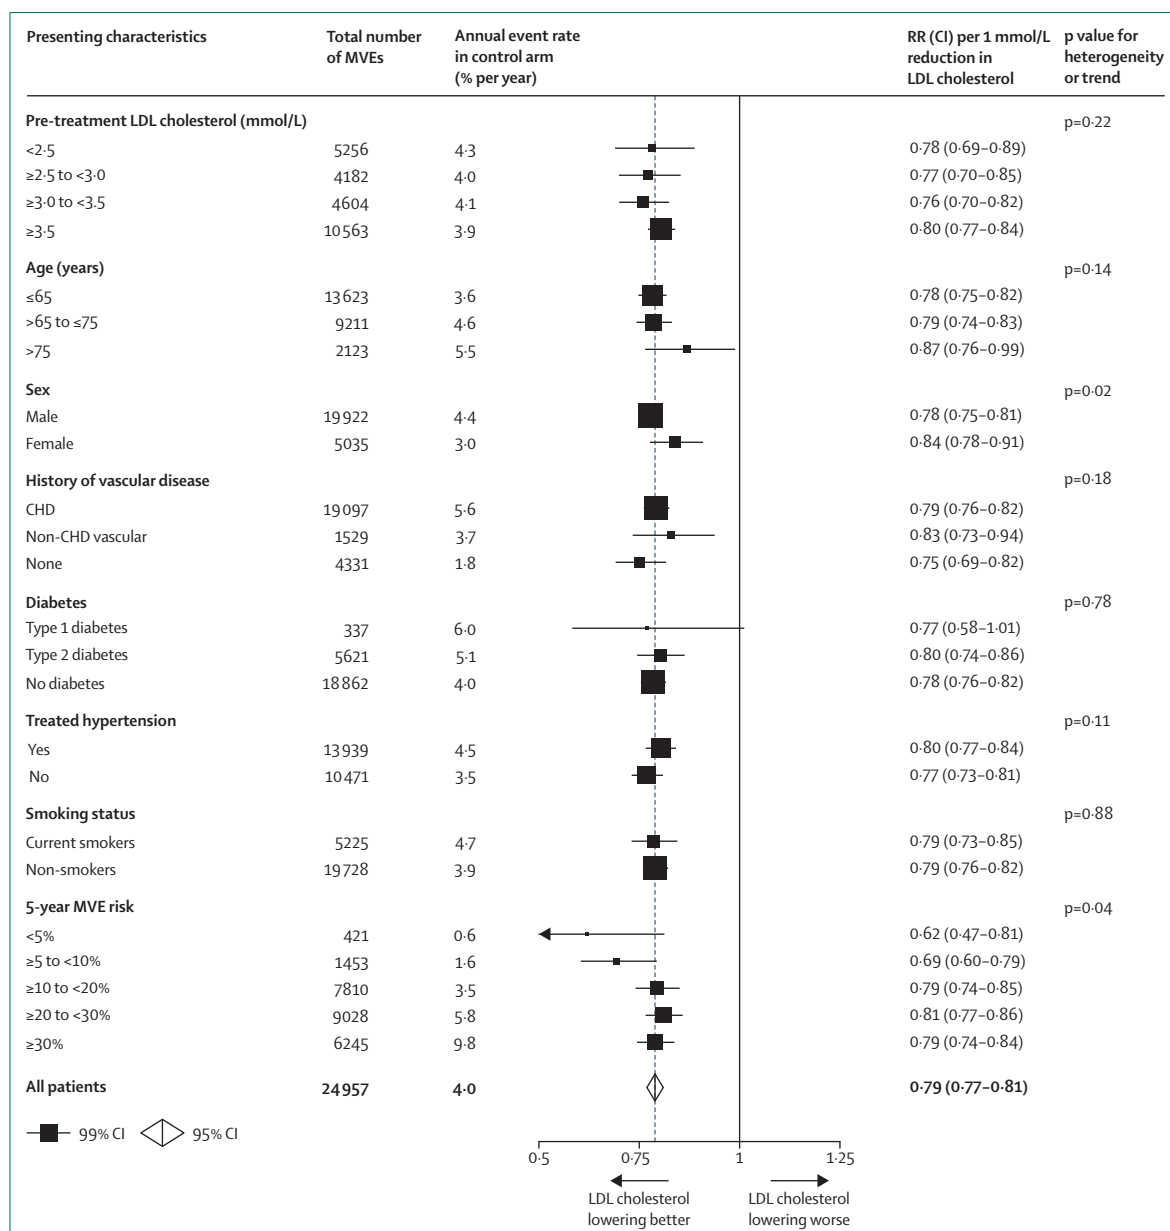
| Presenting characteristics | Total number of MVEs | Annual event rate in control arm (% per year) | RR (CI) per 1 mmol/L reduction in LDL cholesterol | p value for heterogeneity or trend |
|---|---|---|---|---|
| **Pre-treatment LDL cholesterol (mmol/L)** | | | | p=0·22 |
| <2·5 | 5256 | 4·3 | 0·78 (0·69–0·89) | |
| ≥2·5 to <3·0 | 4182 | 4·0 | 0·77 (0·70–0·85) | |
| ≥3·0 to <3·5 | 4604 | 4·1 | 0·76 (0·70–0·82) | |
| ≥3·5 | 10 563 | 3·9 | 0·80 (0·77–0·84) | |
| **Age (years)** | | | | p=0·14 |
| ≤65 | 13 623 | 3·6 | 0·78 (0·75–0·82) | |
| >65 to ≤75 | 9211 | 4·6 | 0·79 (0·74–0·83) | |
| >75 | 2123 | 5·5 | 0·87 (0·76–0·99) | |
| **Sex** | | | | p=0·02 |
| Male | 19 922 | 4·4 | 0·78 (0·75–0·81) | |
| Female | 5035 | 3·0 | 0·84 (0·78–0·91) | |
| **History of vascular disease** | | | | p=0·18 |
| CHD | 19 097 | 5·6 | 0·79 (0·76–0·82) | |
| Non-CHD vascular | 1529 | 3·7 | 0·83 (0·73–0·94) | |
| None | 4331 | 1·8 | 0·75 (0·69–0·82) | |
| **Diabetes** | | | | p=0·78 |
| Type 1 diabetes | 337 | 6·0 | 0·77 (0·58–1·01) | |
| Type 2 diabetes | 5621 | 5·1 | 0·80 (0·74–0·86) | |
| No diabetes | 18 862 | 4·0 | 0·78 (0·76–0·82) | |
| **Treated hypertension** | | | | p=0·11 |
| Yes | 13 939 | 4·5 | 0·80 (0·77–0·84) | |
| No | 10 471 | 3·5 | 0·77 (0·73–0·81) | |
| **Smoking status** | | | | p=0·88 |
| Current smokers | 5225 | 4·7 | 0·79 (0·73–0·85) | |
| Non-smokers | 19 728 | 3·9 | 0·79 (0·76–0·82) | |
| **5-year MVE risk** | | | | p=0·04 |
| <5% | 421 | 0·6 | 0·62 (0·47–0·81) | |
| ≥5 to <10% | 1453 | 1·6 | 0·69 (0·60–0·79) | |
| ≥10 to <20% | 7810 | 3·5 | 0·79 (0·74–0·85) | |
| ≥20 to <30% | 9028 | 5·8 | 0·81 (0·77–0·86) | |
| ≥30% | 6245 | 9·8 | 0·79 (0·74–0·84) | |
| **All patients** | **24 957** | **4·0** | **0·79 (0·77–0·81)** | |

99% CI 95% CI

0·5 0·75 1 1·25

LDL cholesterol lowering better

LDL cholesterol lowering worse